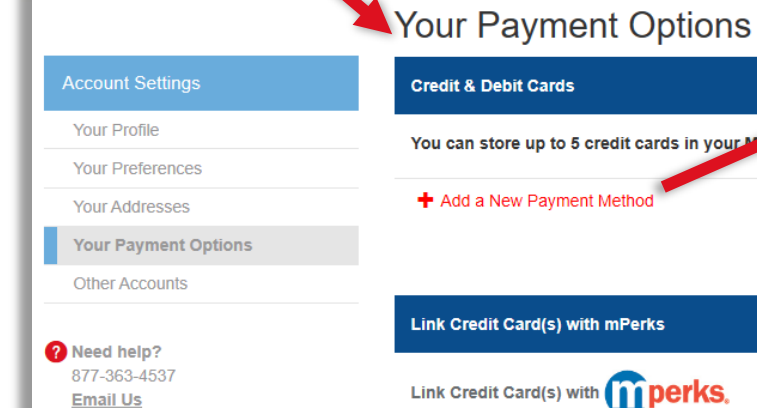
Your Payment Options

Account Settings

Your Profile

Your Preferences

Your Addresses

Your Payment Options

Other Accounts

Need help?

877-363-4537

Email Us

Credit & Debit Cards

You can store up to 5 credit cards in your M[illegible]

+ Add a New Payment Method

Link Credit Card(s) with mPerks

Link Credit Card(s) with mperks.